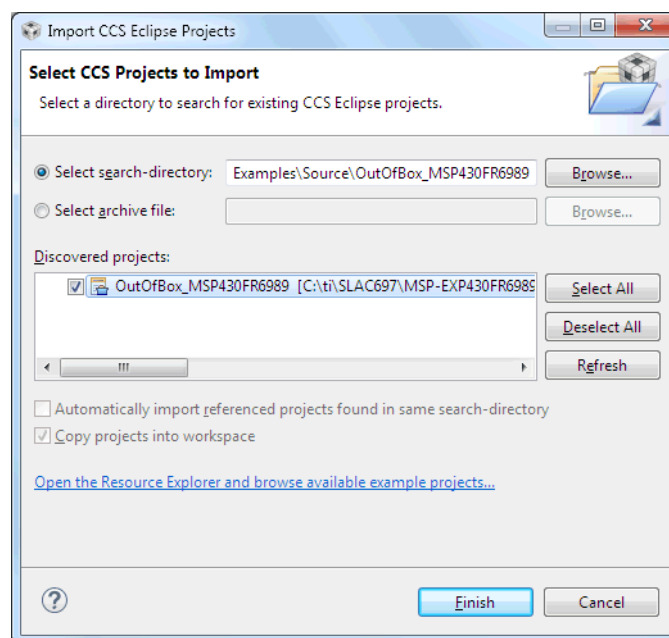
Import CCS Eclipse Projects

Select CCS Projects to Import

Select a directory to search for existing CCS Eclipse projects.

Select search-directory: Examples\Source\OutOfBox_MSP430FR6989 Browse...

Select archive file: Browse...

Discovered projects:

OutOfBox_MSP430FR6989 [C:\ti\SLAC697\MSP-EXP430FR6989

Select All

Deselect All

Refresh

Automatically import referenced projects found in same search-directory

Copy projects into workspace

Open the Resource Explorer and browse available example projects...

?

Finish

Cancel